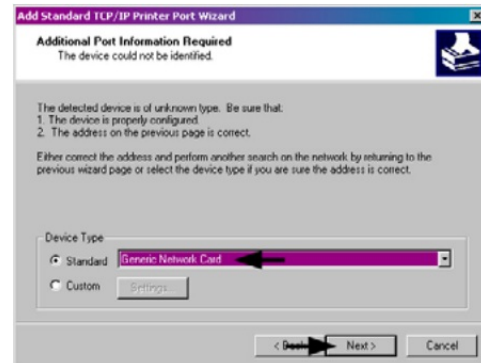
Add Standard TCP/IP Printer Port Wizard

Additional Port Information Required
The device could not be identified.

The detected device is of unknown type. Be sure that:
1. The device is properly configured.
2. The address on the previous page is correct.

Either correct the address and perform another search on the network by returning to the previous wizard page or select the device type if you are sure the address is correct.

Device Type
Standard Generic Network Card
Custom Settings...

< Back Next > Cancel